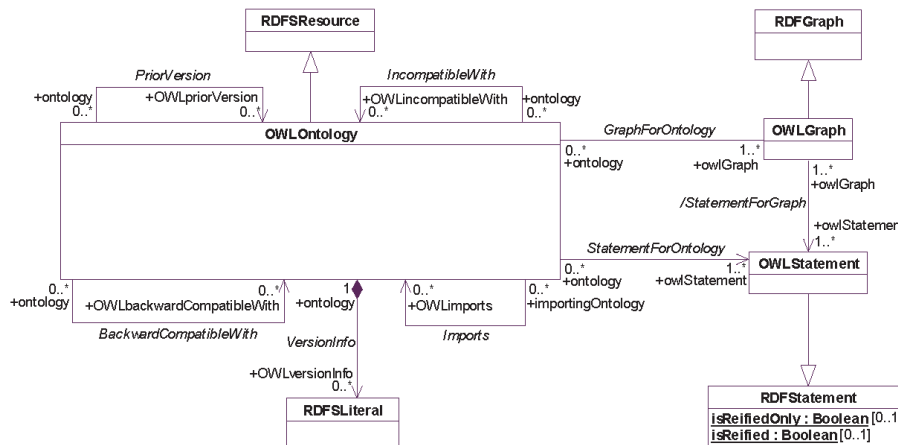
RDFSResource

RDFGraph

PriorVersion

+ontology
0..*

+OWLpriorVersion
0..*

IncompatibleWith

+OWLincompatibleWith
0..*

+ontology
0..*

OWLOntology

GraphForOntology

0..*
+ontology

1..*
+owlGraph

OWLGraph

1..*
+owlGraph

/StatementForGraph

+owlStatemen
1..*

StatementForOntology

0..*
+ontology

1..*
+owlStatement

OWLStatement

0..*
+ontology

+OWLbackwardCompatibleWith
0..*

BackwardCompatibleWith

1
+ontology

0..*
+OWLimports

Imports

0..*
+importingOntology

VersionInfo

+OWLversionInfo
0..*

RDFSLiteral

RDFStatement

isReifiedOnly : Boolean [0..1

isReified : Boolean [0..1]